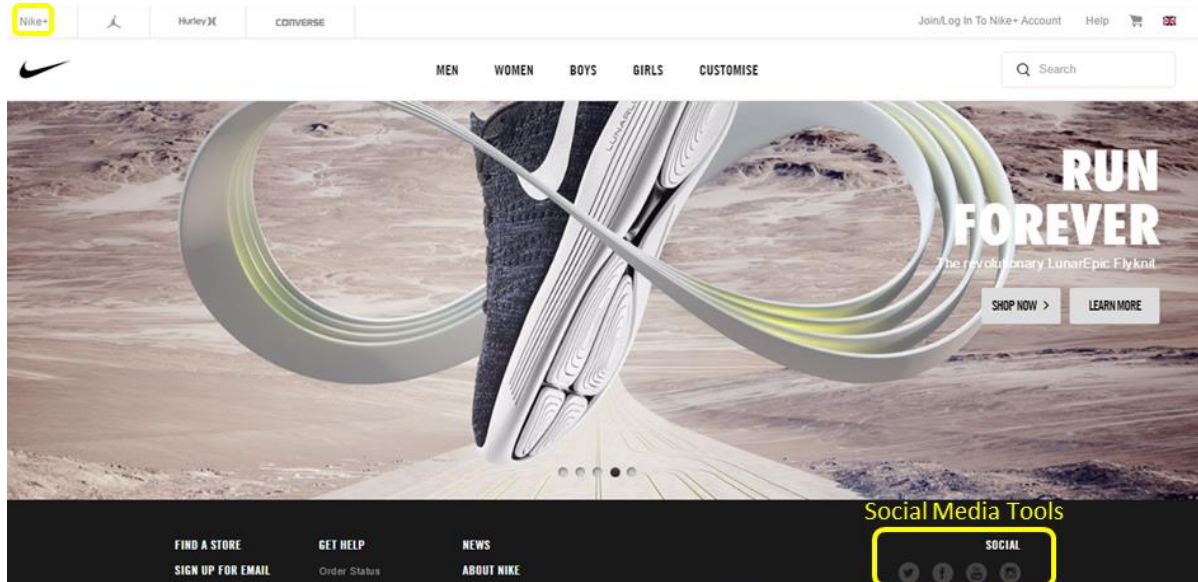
Nike+ Hurley CONVERSE Join/Log In To Nike+ Account Help

MEN WOMEN BOYS GIRLS CUSTOMISE

Search

RUN FOREVER

The revolutionary LunarEpic Flyknit

SHOP NOW > LEARN MORE

FIND A STORE
SIGN UP FOR EMAIL

GET HELP
Order Status

NEWS
ABOUT NIKE

Social Media Tools

SOCIAL